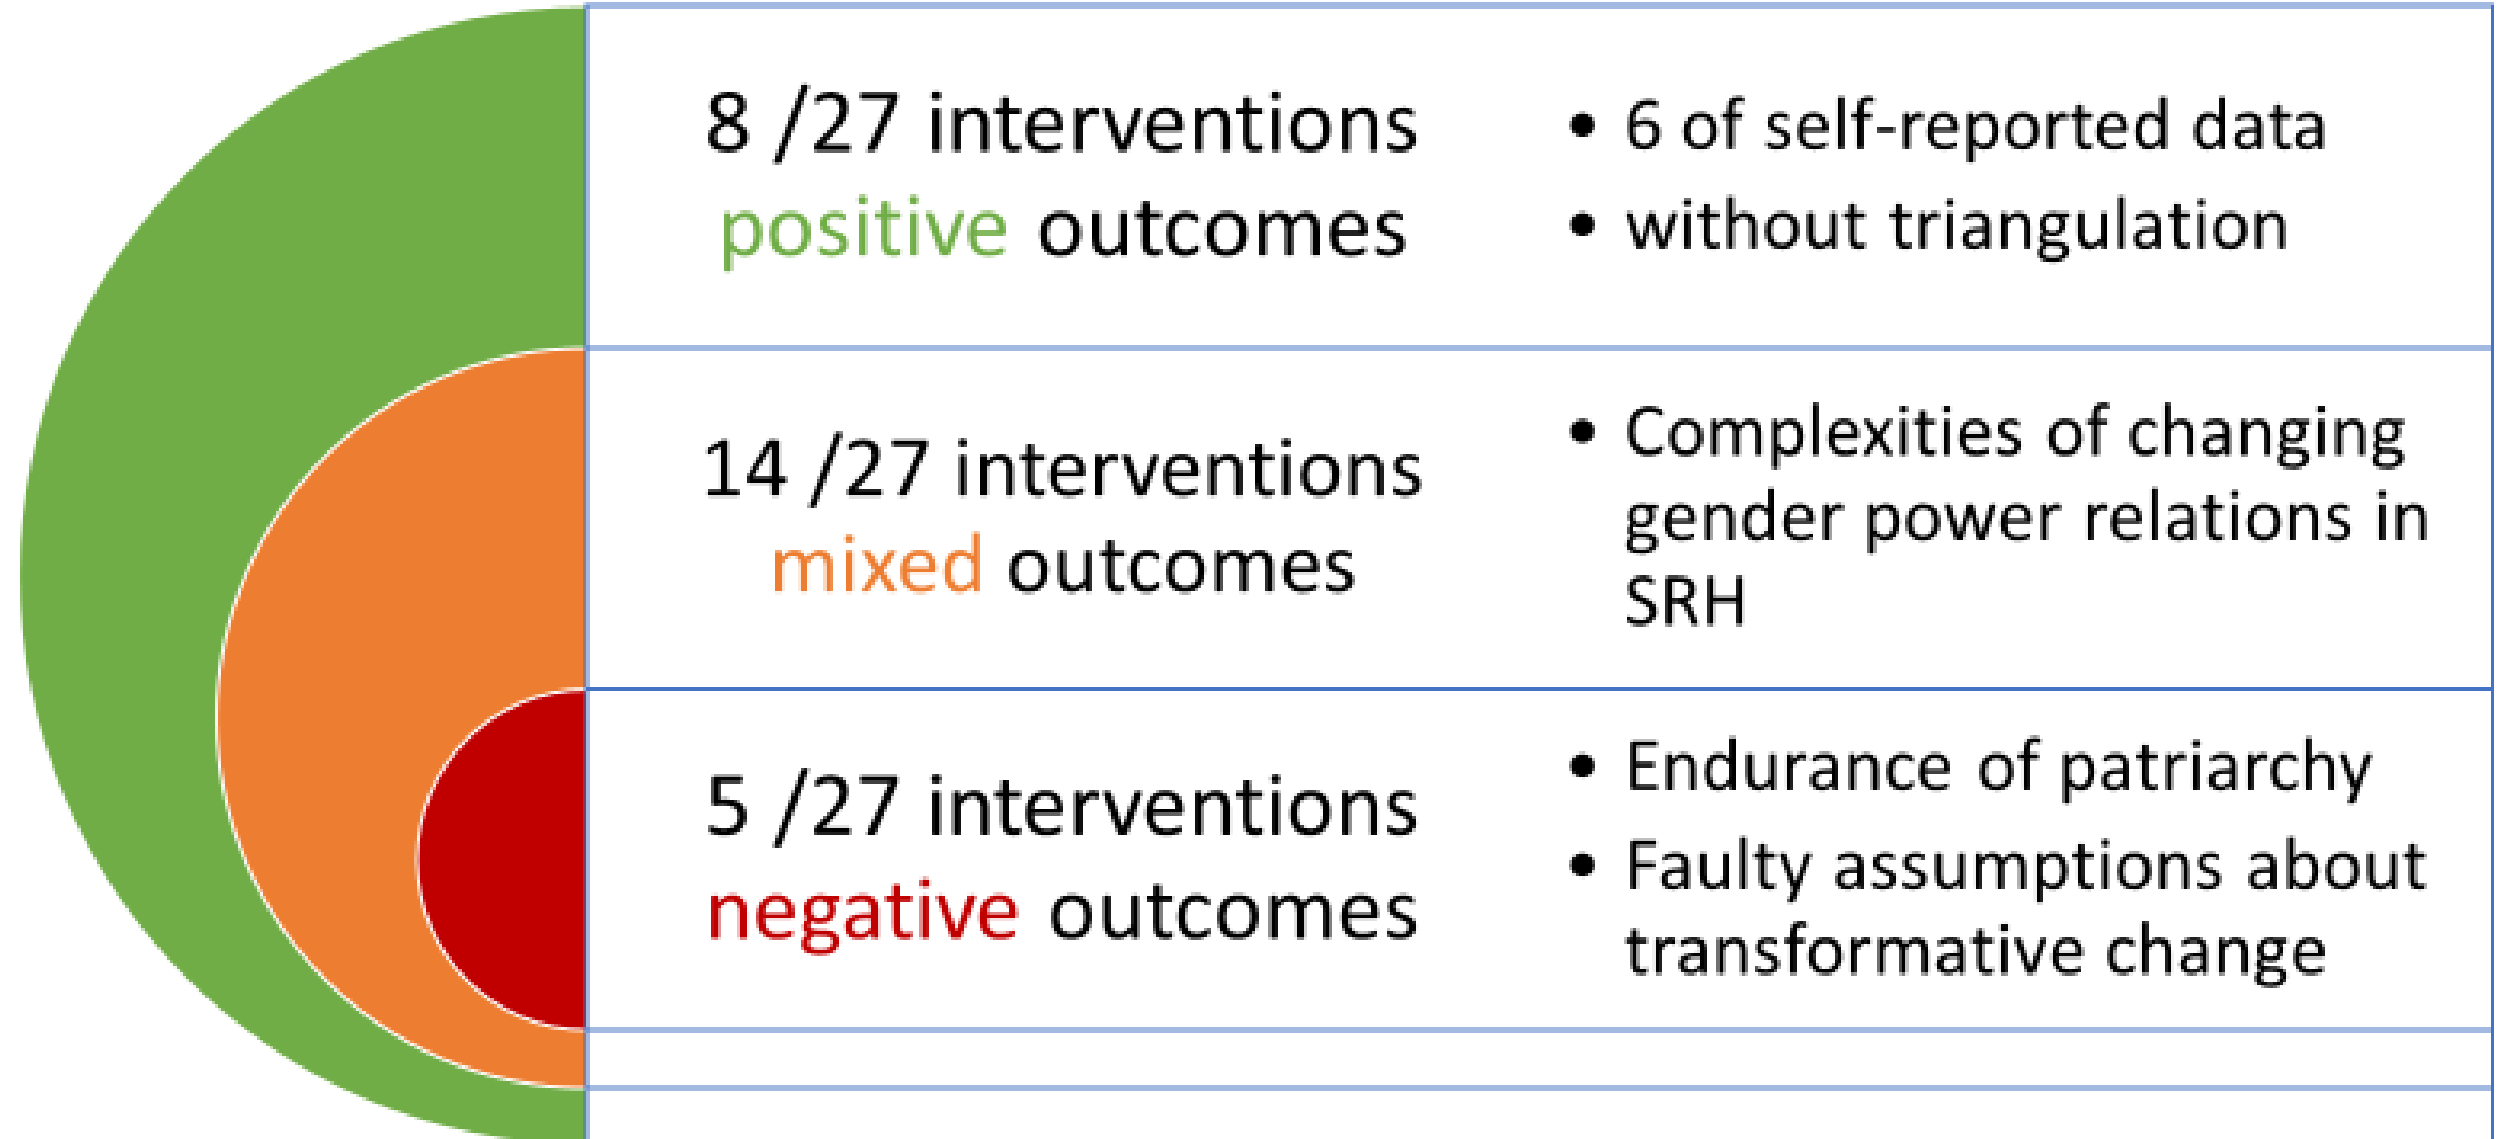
8 /27 interventions positive outcomes

- 6 of self-reported data
- without triangulation

14 /27 interventions mixed outcomes

- Complexities of changing gender power relations in SRH

5 /27 interventions negative outcomes

- Endurance of patriarchy
- Faulty assumptions about transformative change